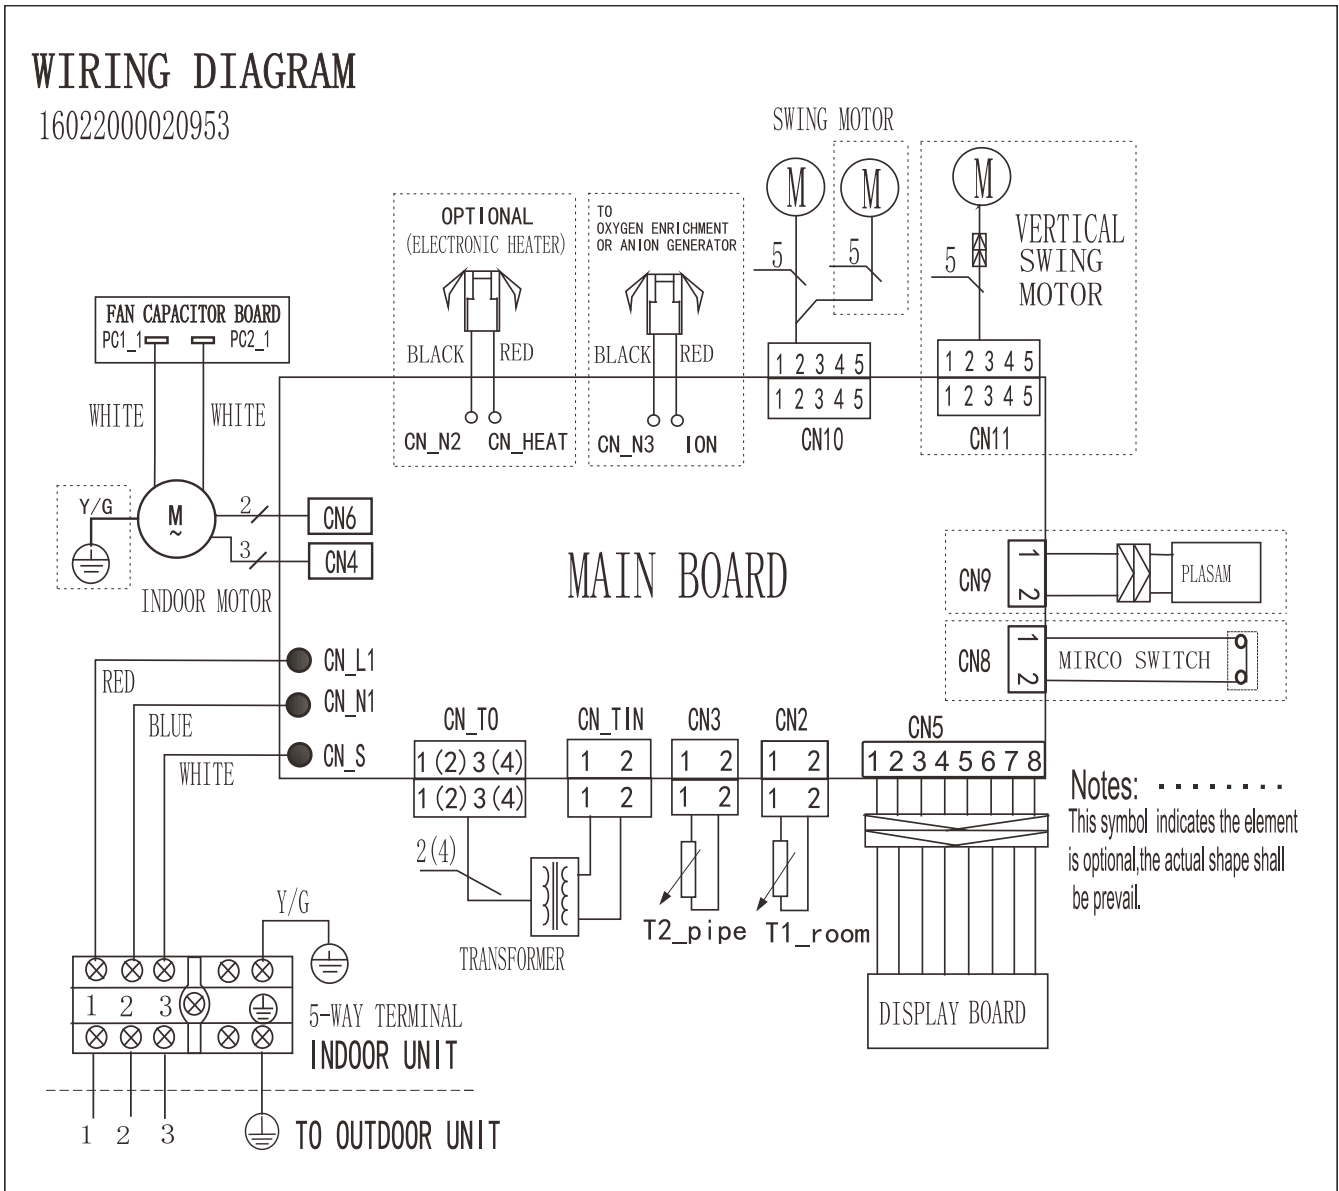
WIRING DIAGRAM
16022000020953

SWING MOTOR
M
M
M

OPTIONAL
(ELECTRONIC HEATER)

TO
OXYGEN ENRICHMENT
OR ANION GENERATOR

5
5
5
VERTICAL
SWING
MOTOR

FAN CAPACITOR BOARD
PC1_1
PC2_1

BLACK
RED
BLACK
RED

1 2 3 4 5
1 2 3 4 5
CN10

1 2 3 4 5
1 2 3 4 5
CN11

WHITE
WHITE

CN_N2
CN_HEAT
CN_N3
ION

Y/G
M
~
2
3
CN6
CN4
INDOOR MOTOR

MAIN BOARD

CN9
1
2
PLASAM

CN8
1
2
MIRCO SWITCH

RED
CN_L1
BLUE
CN_N1
WHITE
CN_S

CN_T0
1 (2) 3 (4)
1 (2) 3 (4)
CN_TIN
1 2
1 2
CN3
1 2
1 2
CN2
1 2
1 2
CN5
1 2 3 4 5 6 7 8

Notes: ........
This symbol indicates the element is optional,the actual shape shall be prevail.

2(4)
TRANSFORMER
T2_pipe
T1_room

Y/G

1 2 3
5-WAY TERMINAL
INDOOR UNIT

DISPLAY BOARD

1 2 3
TO OUTDOOR UNIT